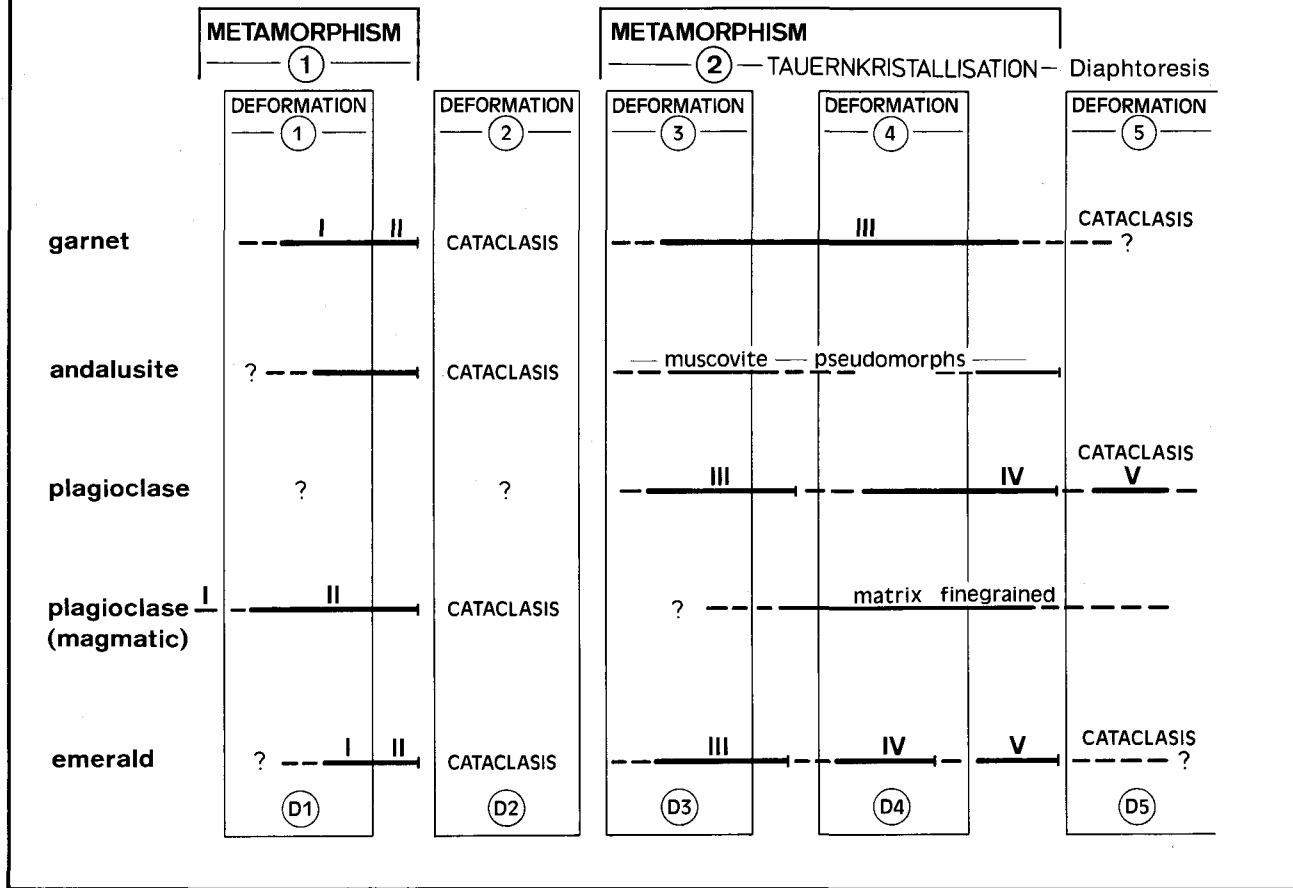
METAMORPHISM
1

METAMORPHISM
2 — TAUERNKRISTALLISATION — Diaphtoresis

DEFORMATION
1

DEFORMATION
2

DEFORMATION
3

DEFORMATION
4

DEFORMATION
5

garnet
I II
CATACLASIS
III
CATACLASIS
?

andalusite
?
CATACLASIS
muscovite — pseudomorphs

plagioclase
?
?
III
IV
CATACLASIS
V

plagioclase (magmatic)
I
II
CATACLASIS
?
matrix finegrained

emerald
?
I II
CATACLASIS
III
IV
V
CATACLASIS
?

D1
D2
D3
D4
D5